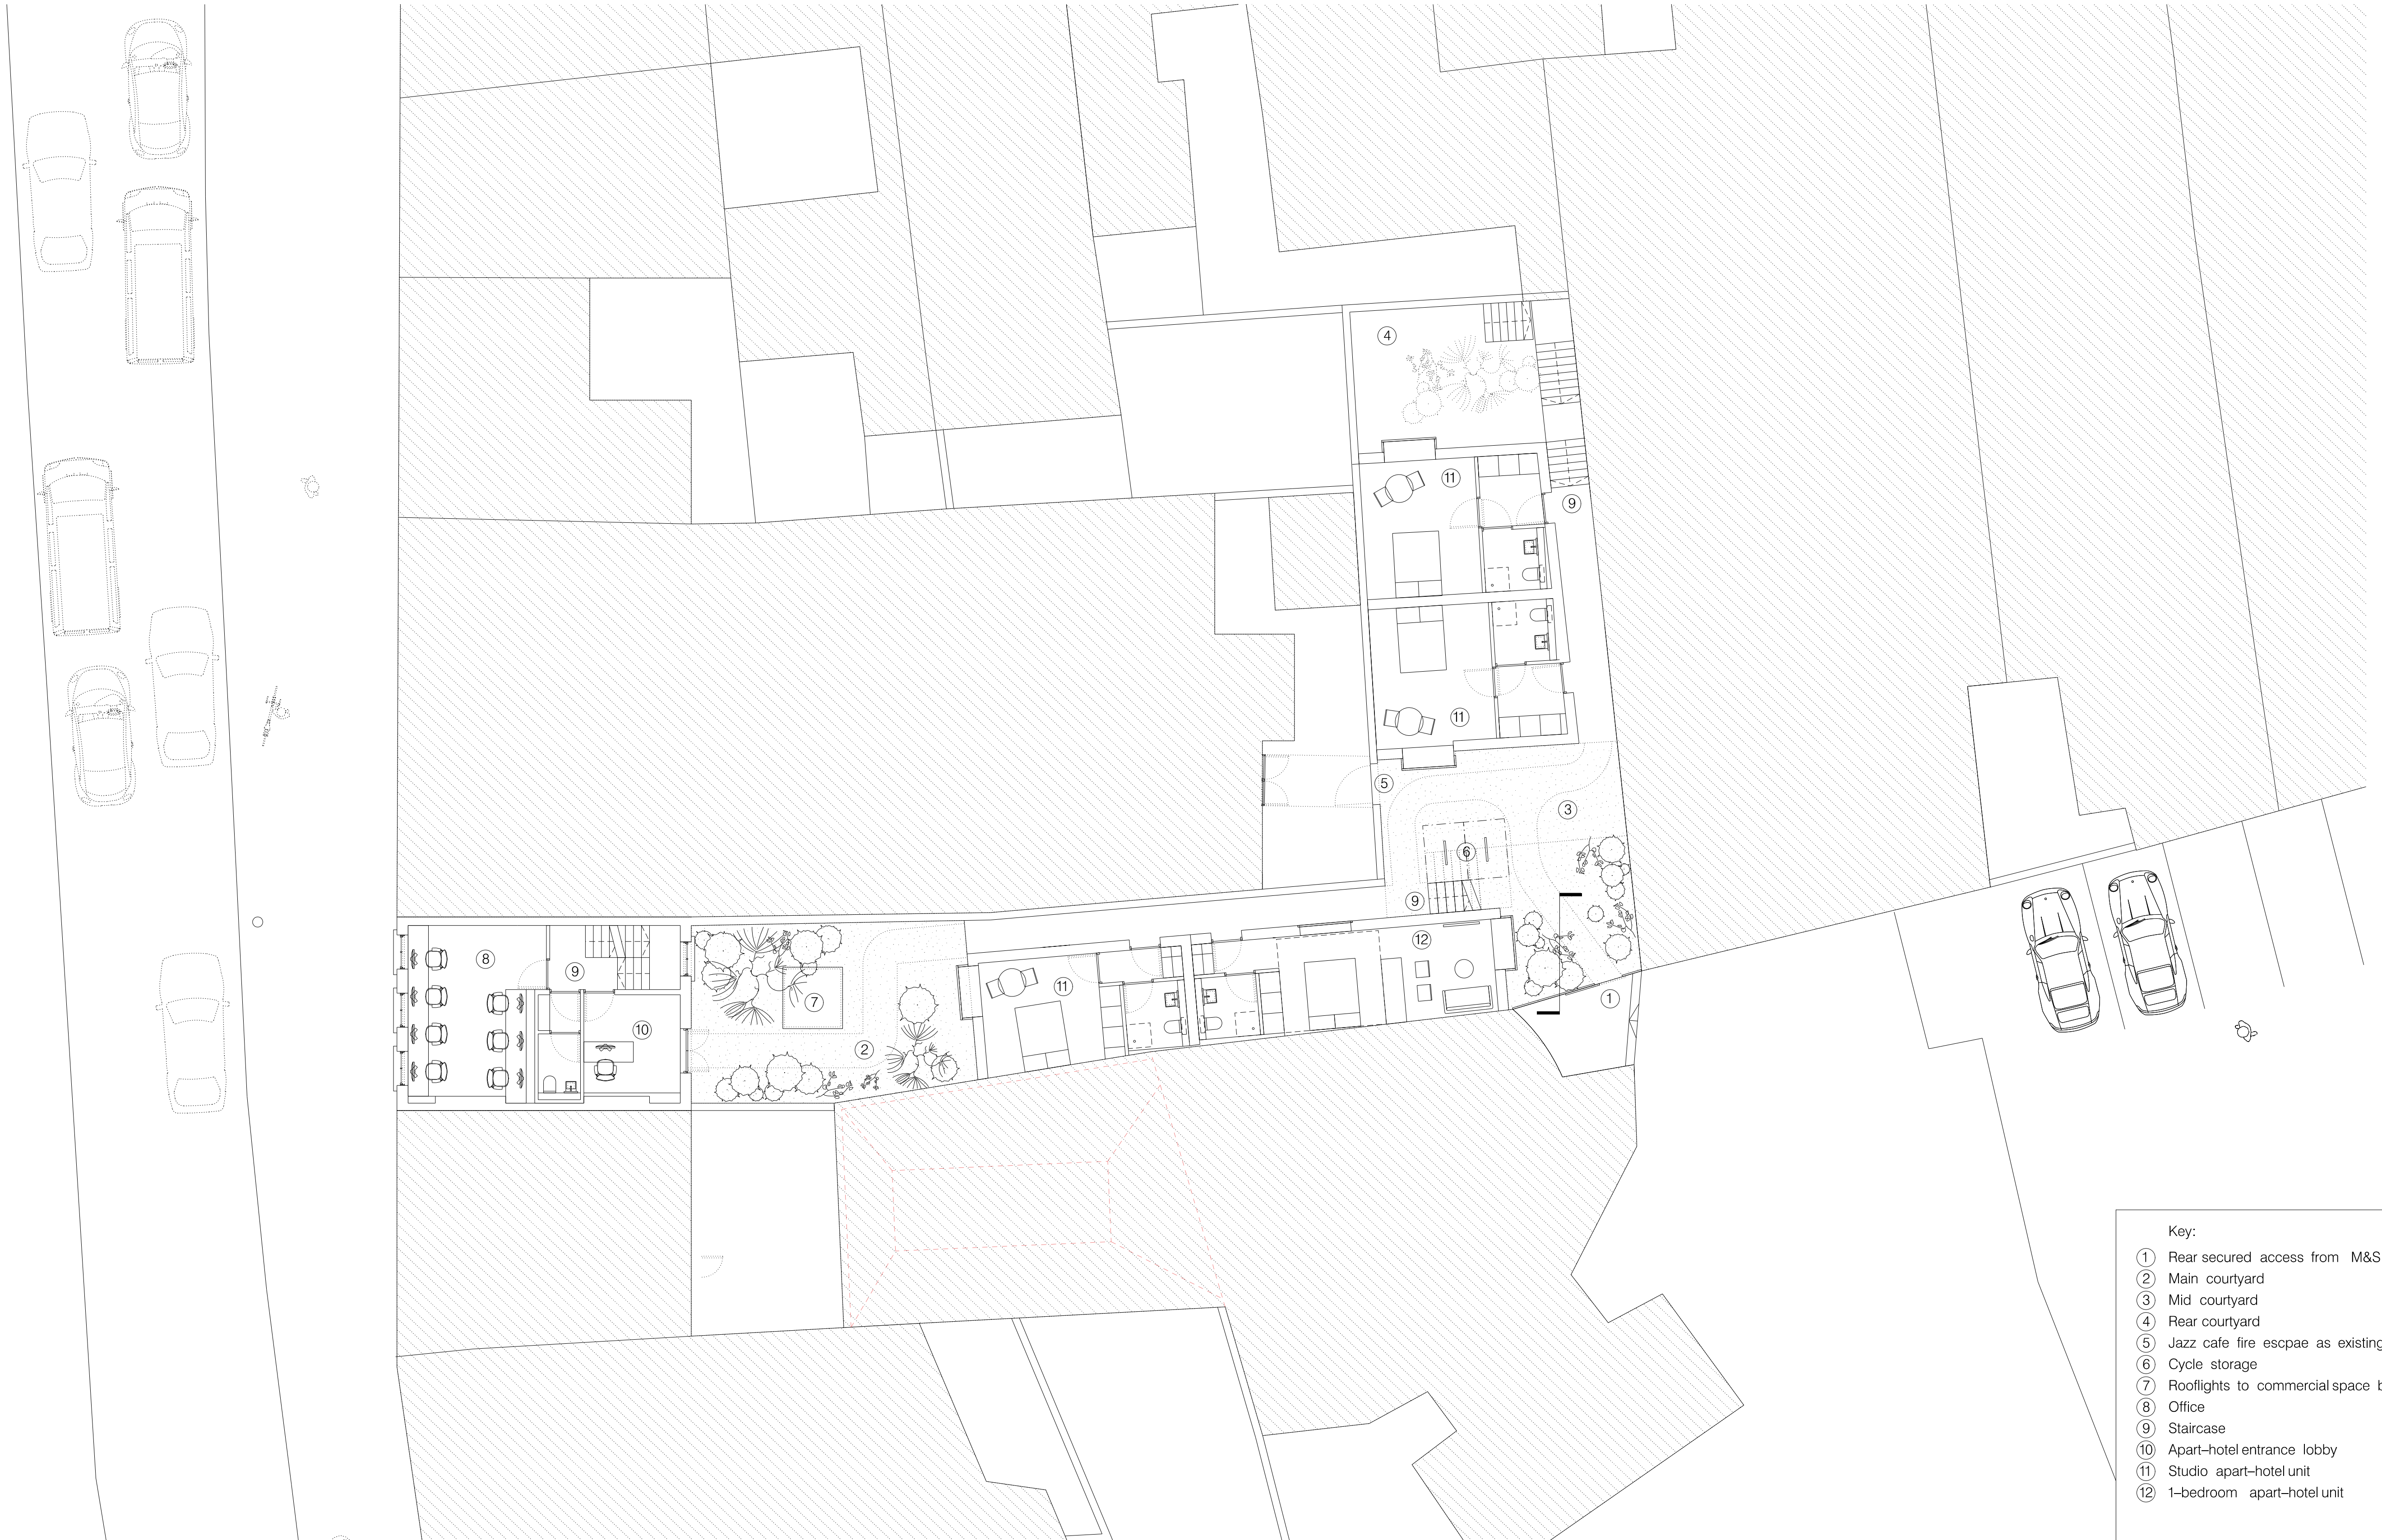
4

11

9

11

5

3

6

9

12

8

9

10

7

2

11

1

Key:
1 Rear secured access from M&S
2 Main courtyard
3 Mid courtyard
4 Rear courtyard
5 Jazz cafe fire escpae as existing
6 Cycle storage
7 Rooflights to commercial space b
8 Office
9 Staircase
10 Apart–hotel entrance lobby
11 Studio apart–hotel unit
12 1–bedroom apart–hotel unit